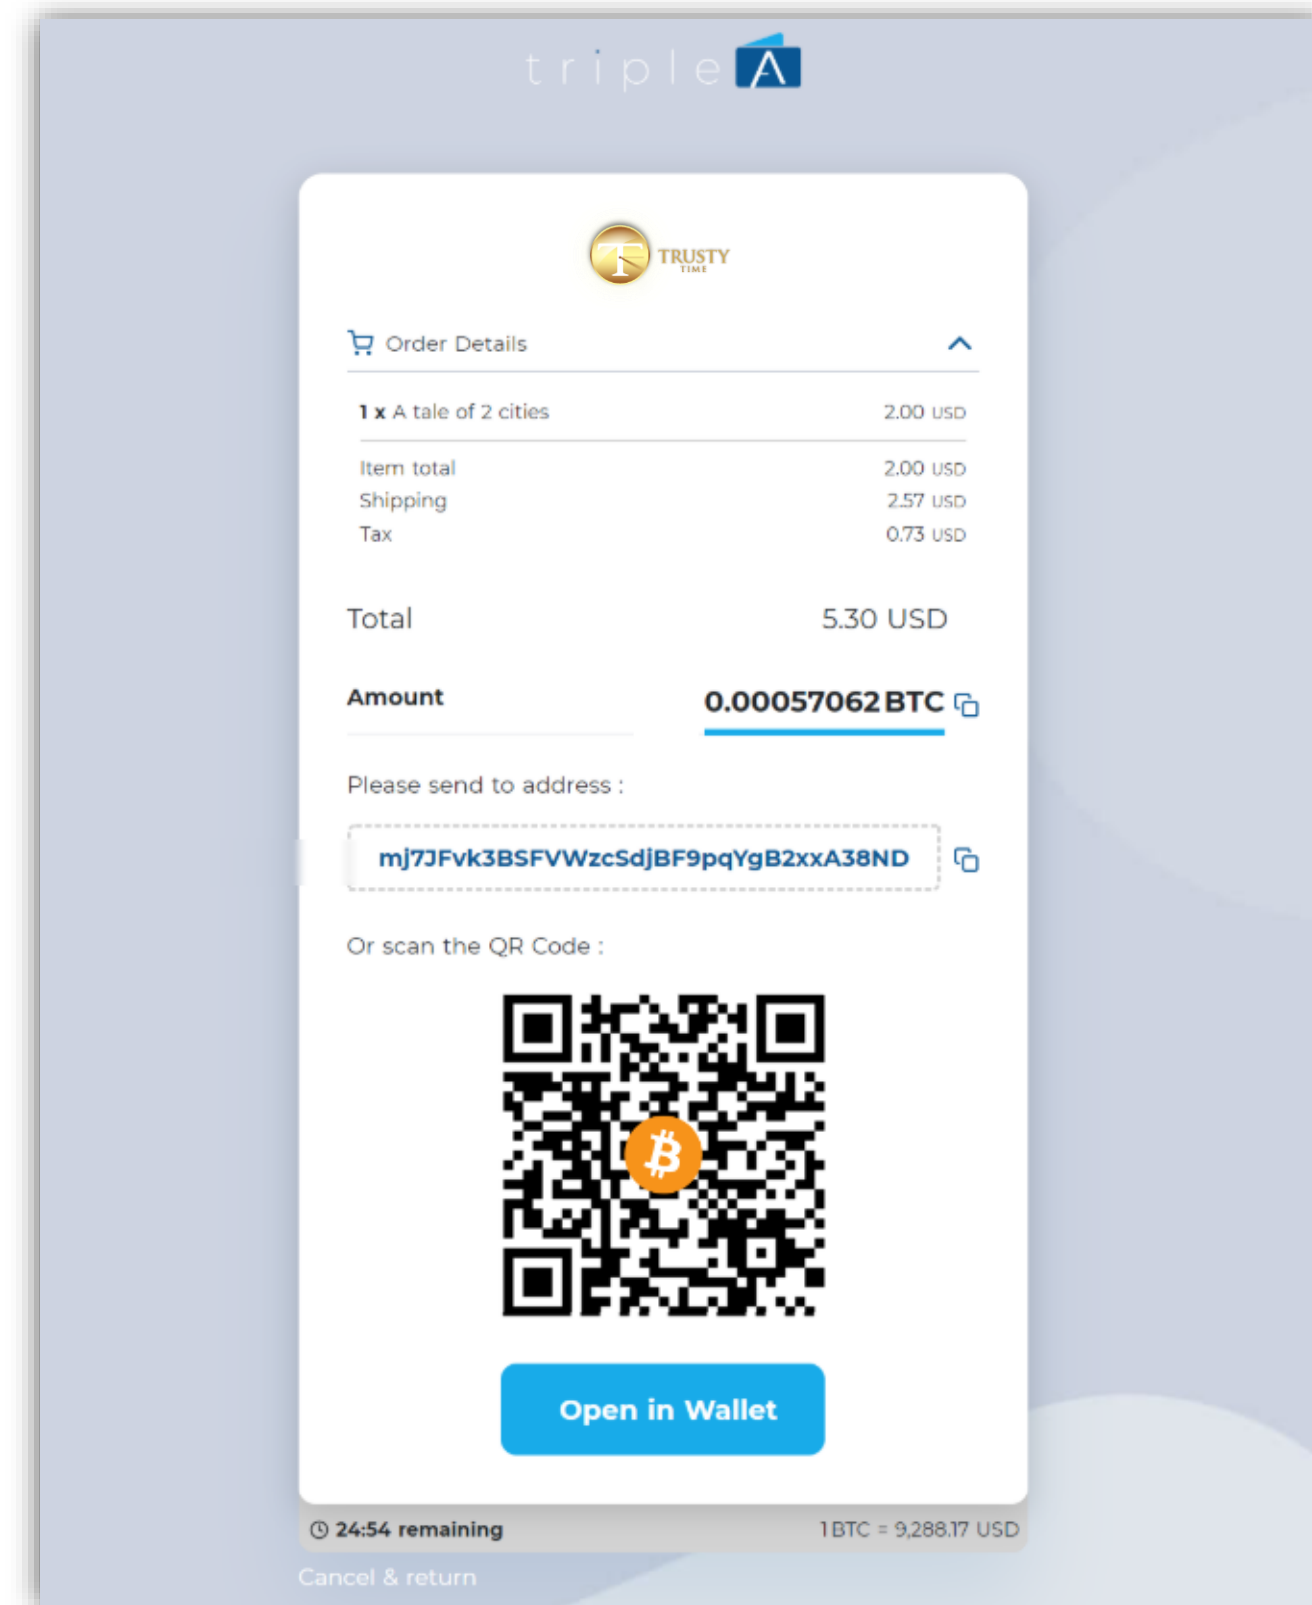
tripleA

TRUSTY TIME

Order Details

1 x A tale of 2 cities 2.00 USD

Item total 2.00 USD
Shipping 2.57 USD
Tax 0.73 USD

Total 5.30 USD

Amount 0.00057062 BTC

Please send to address :

mj7JFvk3BSFVWzcSdjBF9pqYgB2xxA38ND

Or scan the QR Code :

Open in Wallet

24:54 remaining 1 BTC = 9,288.17 USD

Cancel & return